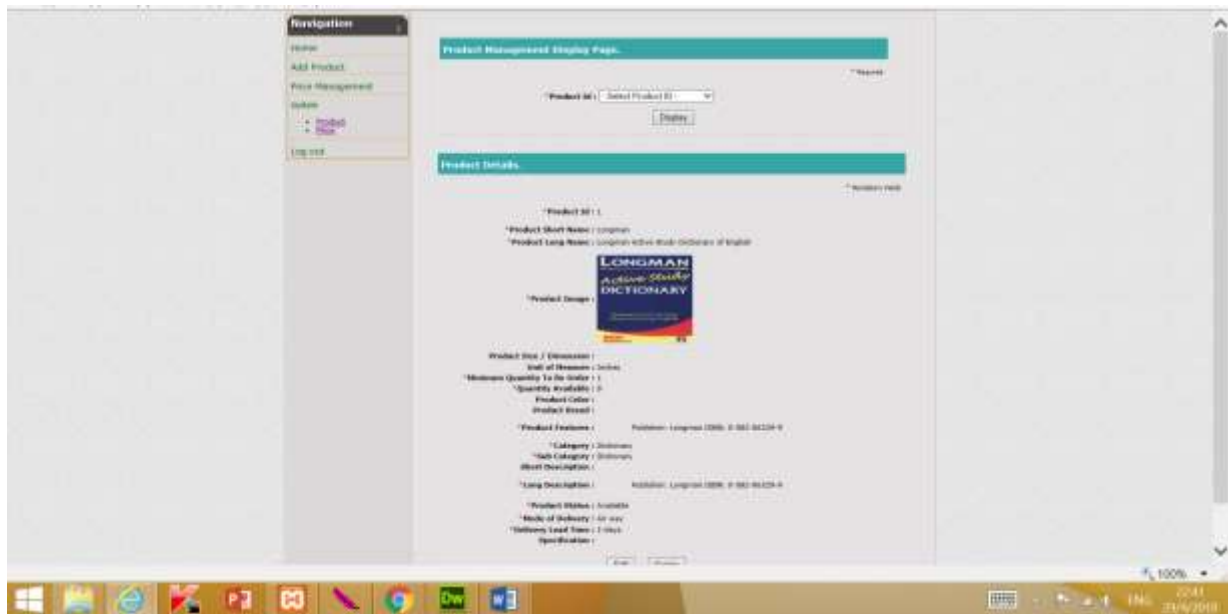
Navigation

Home

Add Product

Price Management

Delete

- Product
- Price

Log out

Product Management Display Page.

* Required

*Product Id : Select Product ID

Display

Product Details.

* Mandatory Field

*Product Id : 1

*Product Short Name : Longman

*Product Long Name : Longman Active Study Dictionary of English

LONGMAN Active Study DICTIONARY

*Product Image :

Product Size / Dimension :

Unit of Measure : Inches

*Minimum Quantity To Be Order : 1

*Quantity Available : 0

Product Color :

Product Brand :

*Product Features : Publisher: Longman ISBN: 0 582 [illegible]

*Category : Dictionary

*Sub Category : Dictionary

Short Description :

*Long Description : Publisher: Longman ISBN: 0 582 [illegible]

*Product Status : Available

*Mode of Delivery : Air way

*Delivery Lead Time : 3 days

Specification :

Edit Delete

100%

ENG 22:41 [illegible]